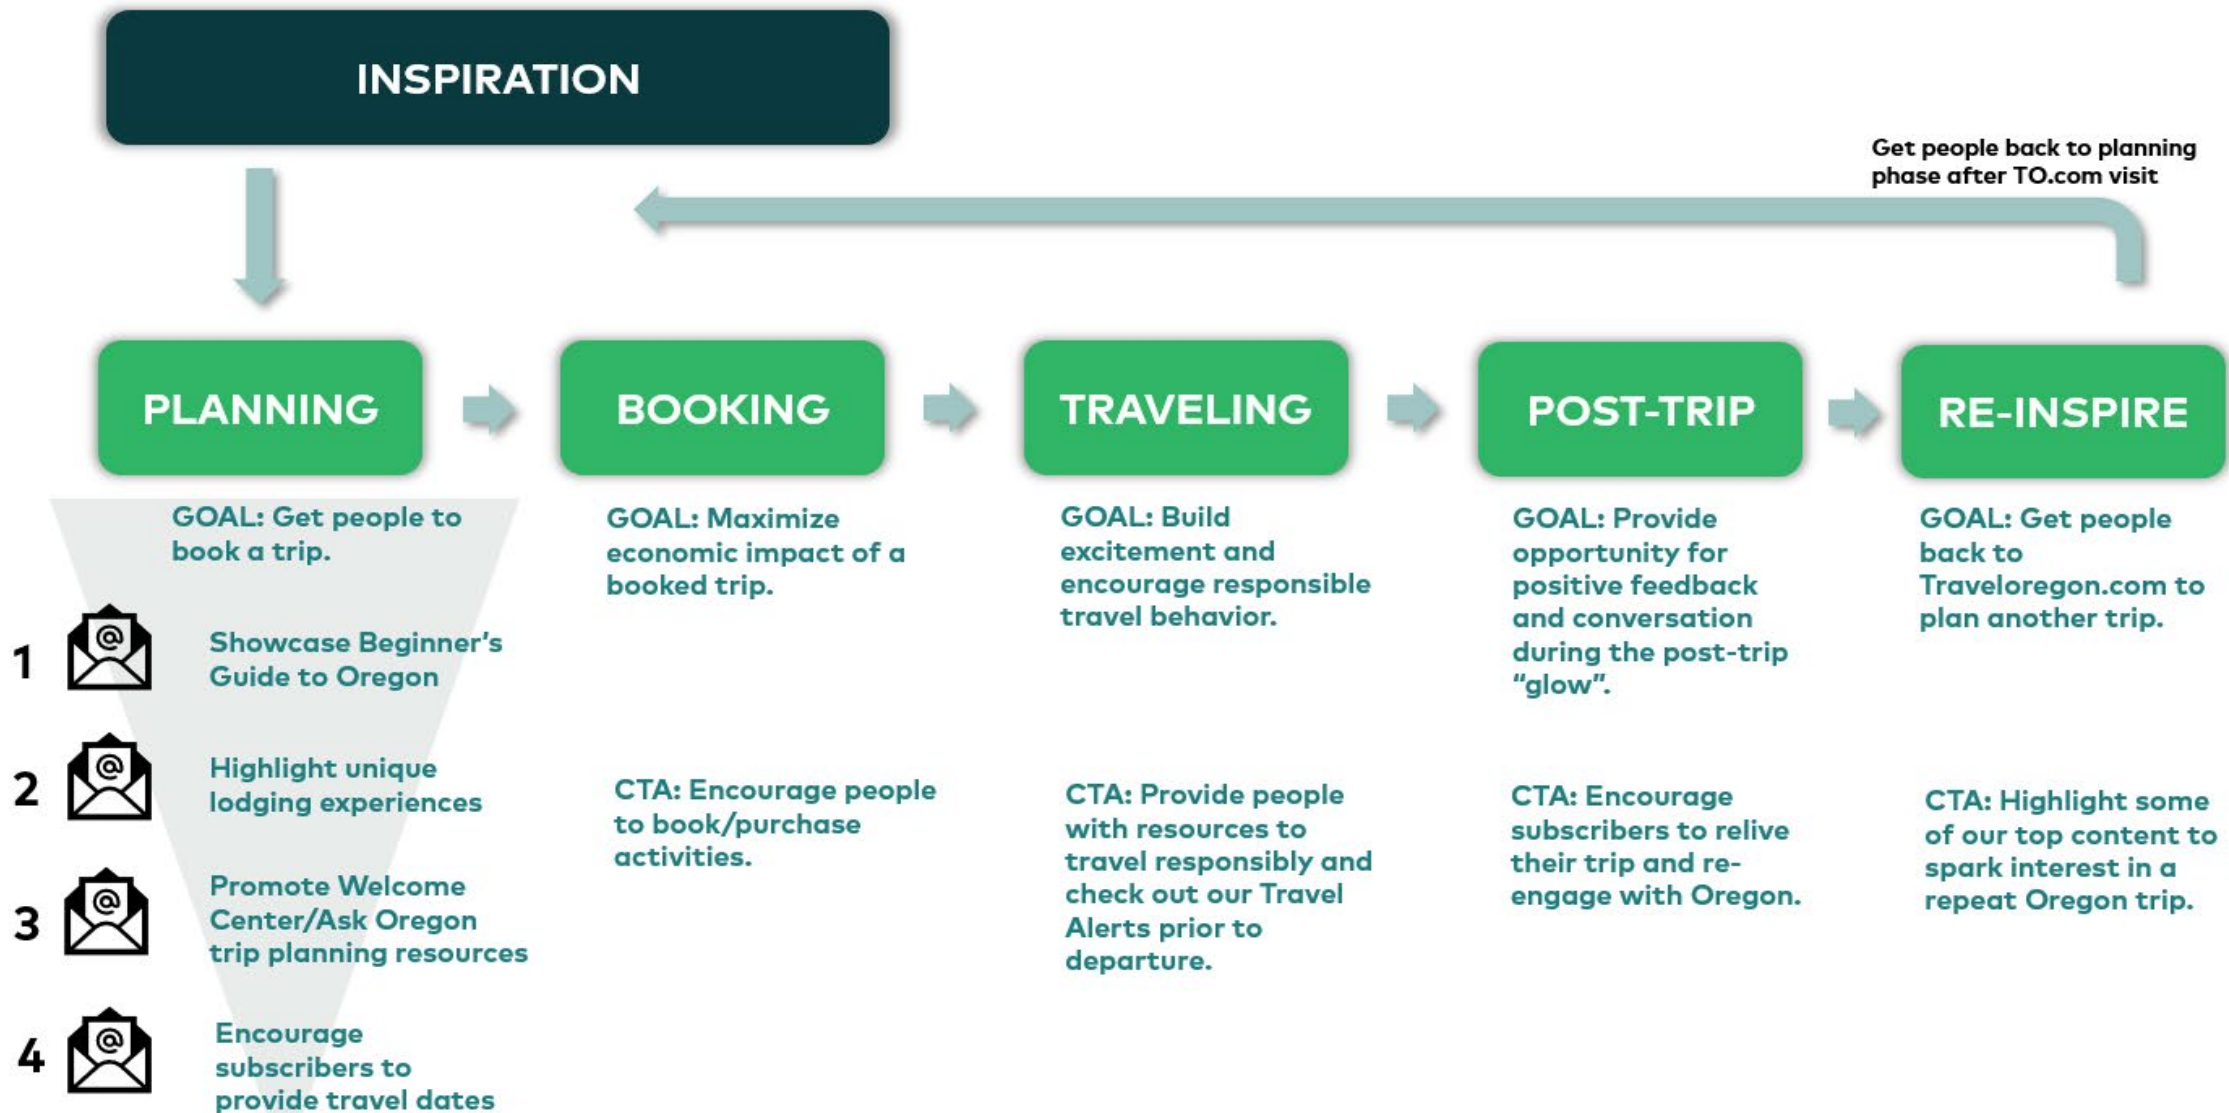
INSPIRATION

Get people back to planning phase after TO.com visit

PLANNING

BOOKING

TRAVELING

POST-TRIP

RE-INSPIRE

GOAL: Get people to book a trip.

1 Showcase Beginner's Guide to Oregon

2 Highlight unique lodging experiences

3 Promote Welcome Center/Ask Oregon trip planning resources

4 Encourage subscribers to provide travel dates

GOAL: Maximize economic impact of a booked trip.

CTA: Encourage people to book/purchase activities.

GOAL: Build excitement and encourage responsible travel behavior.

CTA: Provide people with resources to travel responsibly and check out our Travel Alerts prior to departure.

GOAL: Provide opportunity for positive feedback and conversation during the post-trip "glow".

CTA: Encourage subscribers to relive their trip and re-engage with Oregon.

GOAL: Get people back to Traveloregon.com to plan another trip.

CTA: Highlight some of our top content to spark interest in a repeat Oregon trip.